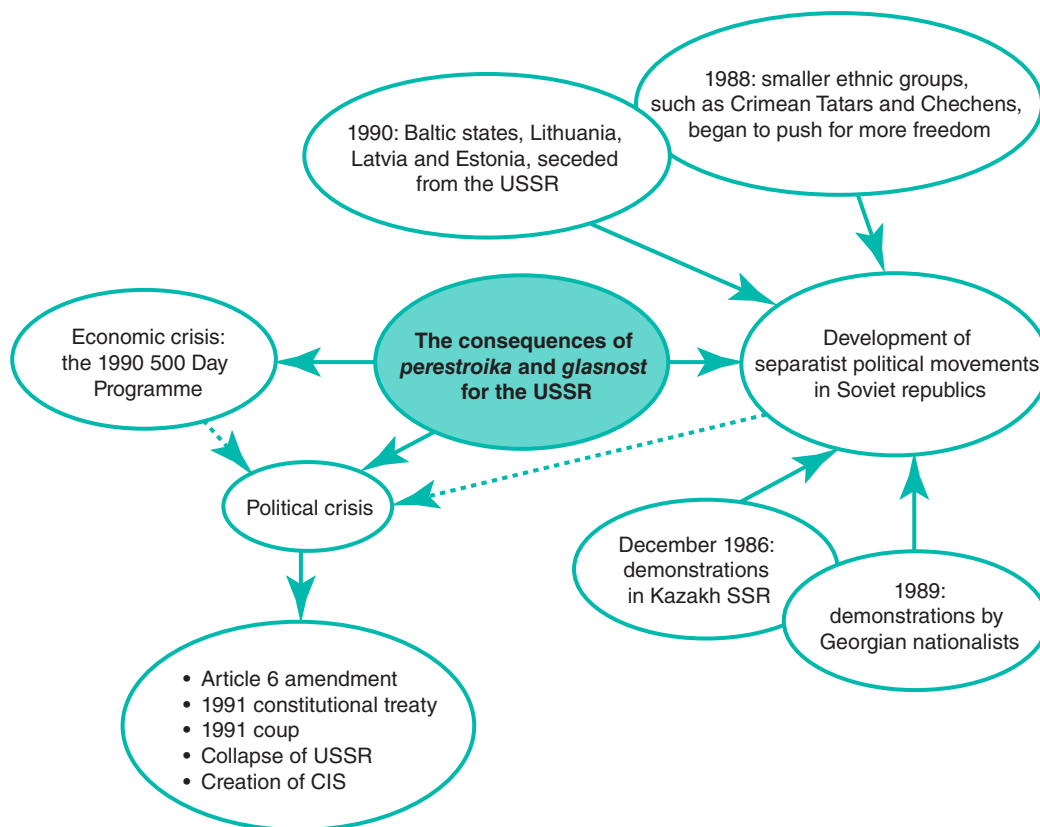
1988: smaller ethnic groups, such as Crimean Tatars and Chechens, began to push for more freedom

1990: Baltic states, Lithuania, Latvia and Estonia, seceded from the USSR

Economic crisis: the 1990 500 Day Programme

The consequences of *perestroika* and *glasnost* for the USSR

Development of separatist political movements in Soviet republics

Political crisis

December 1986: demonstrations in Kazakh SSR

1989: demonstrations by Georgian nationalists

- Article 6 amendment
- 1991 constitutional treaty
- 1991 coup
- Collapse of USSR
- Creation of CIS